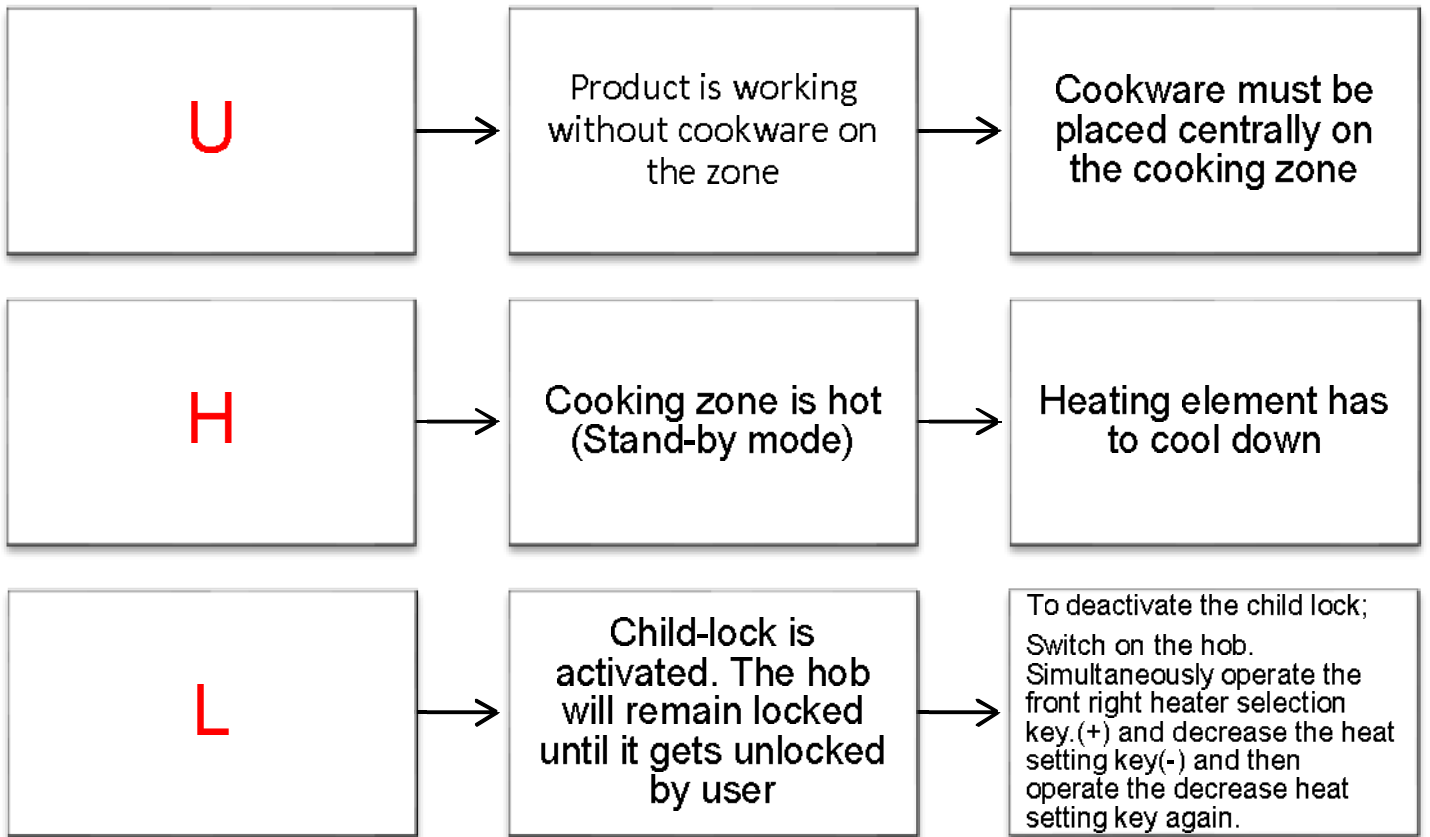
U

Product is working without cookware on the zone

Cookware must be placed centrally on the cooking zone

H

Cooking zone is hot (Stand-by mode)

Heating element has to cool down

L

Child-lock is activated. The hob will remain locked until it gets unlocked by user

To deactivate the child lock;

Switch on the hob. Simultaneously operate the front right heater selection key.(+) and decrease the heat setting key(-) and then operate the decrease heat setting key again.